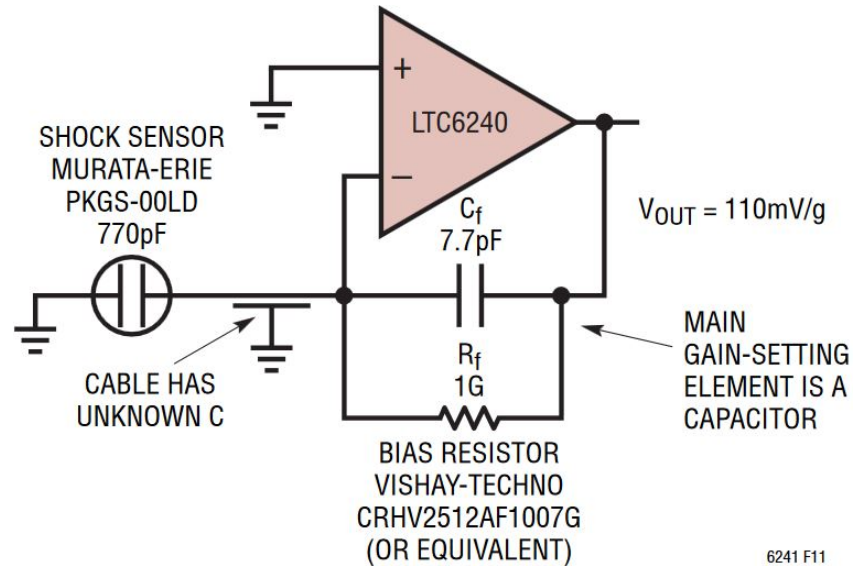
+

LTC6240

–

SHOCK SENSOR
MURATA-ERIE
PKGS-00LD
770pF

$C_f$
7.7pF

$V_{OUT}$ = 110mV/g

$R_f$
1G

CABLE HAS
UNKNOWN C

MAIN
GAIN-SETTING
ELEMENT IS A
CAPACITOR

BIAS RESISTOR
VISHAY-TECHNO
CRHV2512AF1007G
(OR EQUIVALENT)

6241 F11